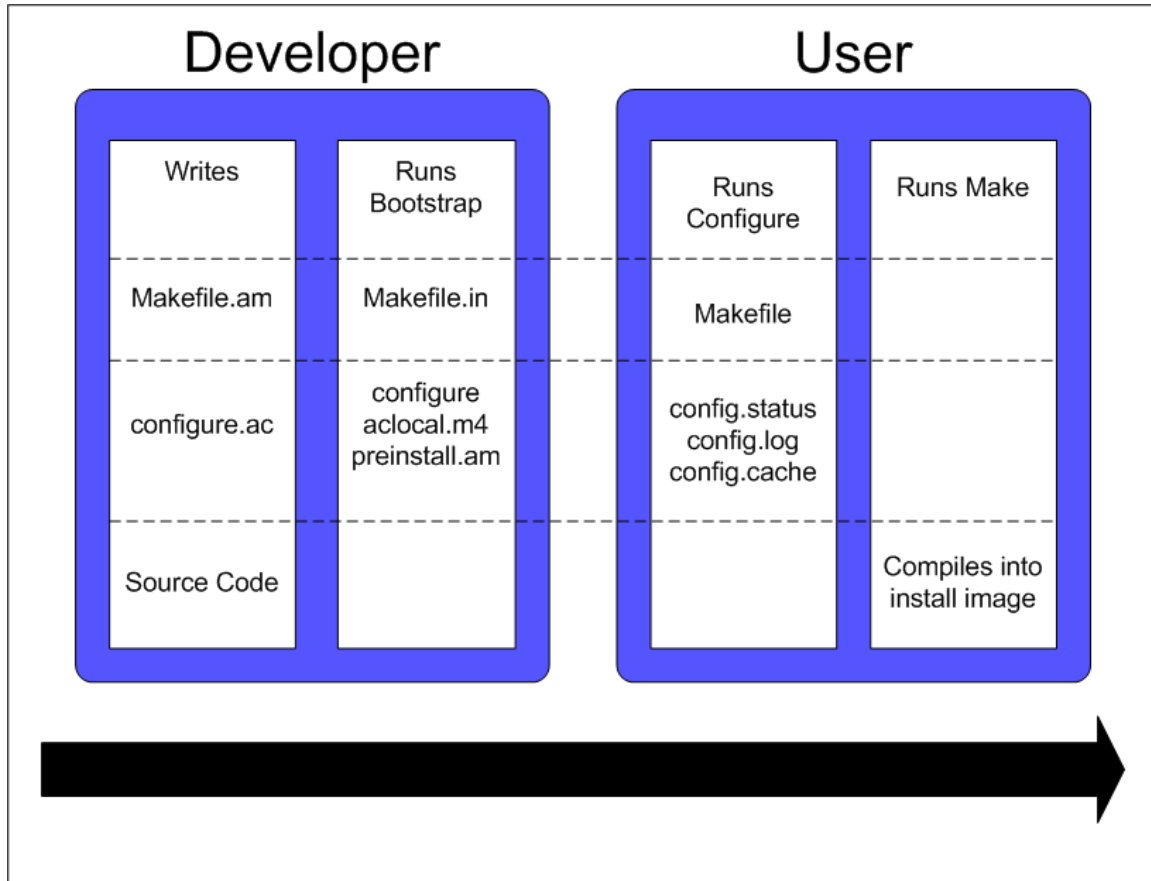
Developer

User

Writes

Makefile.am

configure.ac

Source Code

Runs Bootstrap

Makefile.in

configure
aclocal.m4
preinstall.am

Runs Configure

Makefile

config.status
config.log
config.cache

Runs Make

Compiles into install image